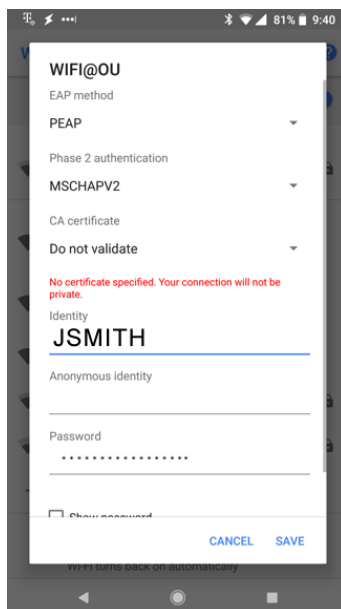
81% 9:40

WIFI@OU

EAP method

PEAP

Phase 2 authentication

MSCHAPV2

CA certificate

Do not validate

No certificate specified. Your connection will not be private.

Identity

JSMITH

Anonymous identity

Password

•••••••••••••••••

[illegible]

CANCEL SAVE

Wi-Fi turns back on automatically